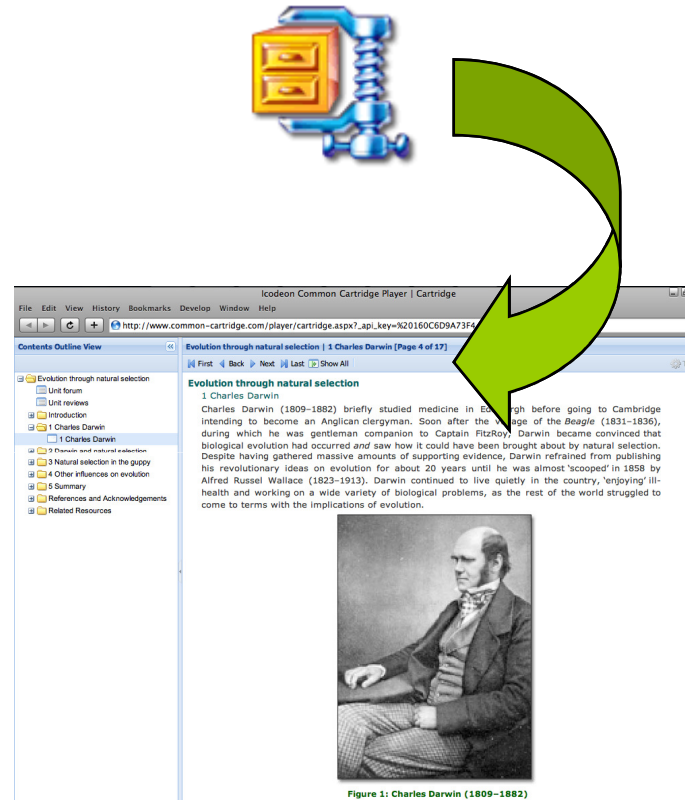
Icodeon Common Cartridge Player | Cartridge

File Edit View History Bookmarks Develop Window Help

http://www.common-cartridge.com/player/cartridge.aspx?_api_key=%20160C6D9A73F4

Contents Outline View

Evolution through natural selection
Unit forum
Unit reviews
Introduction
1 Charles Darwin
1 Charles Darwin
2 Darwin and natural selection
3 Natural selection in the guppy
4 Other influences on evolution
5 Summary
References and Acknowledgements
Related Resources

Evolution through natural selection | 1 Charles Darwin [Page 4 of 17]

First Back Next Last Show All

Evolution through natural selection

1 Charles Darwin

Charles Darwin (1809–1882) briefly studied medicine in Ed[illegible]rgh before going to Cambridge intending to become an Anglican clergyman. Soon after the v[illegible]age of the Beagle (1831–1836), during which he was gentleman companion to Captain FitzRoy, Darwin became convinced that biological evolution had occurred and saw how it could have been brought about by natural selection. Despite having gathered massive amounts of supporting evidence, Darwin refrained from publishing his revolutionary ideas on evolution for about 20 years until he was almost 'scooped' in 1858 by Alfred Russel Wallace (1823–1913). Darwin continued to live quietly in the country, 'enjoying' ill-health and working on a wide variety of biological problems, as the rest of the world struggled to come to terms with the implications of evolution.

Figure 1: Charles Darwin (1809–1882)